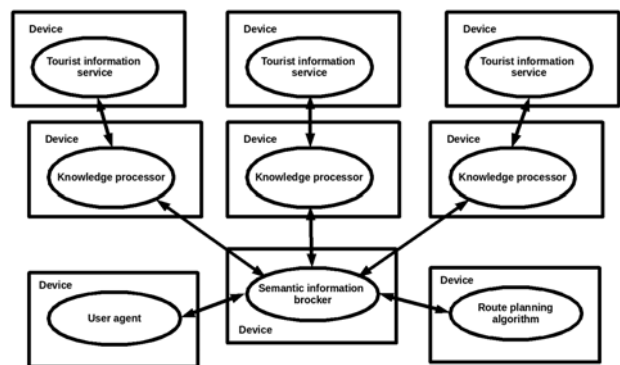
Device

Tourist information service

Device

Tourist information service

Device

Tourist information service

Device

Knowledge processor

Device

Knowledge processor

Device

Knowledge processor

Device

User agent

Semantic information brocker

Device

Device

Route planning algorithm